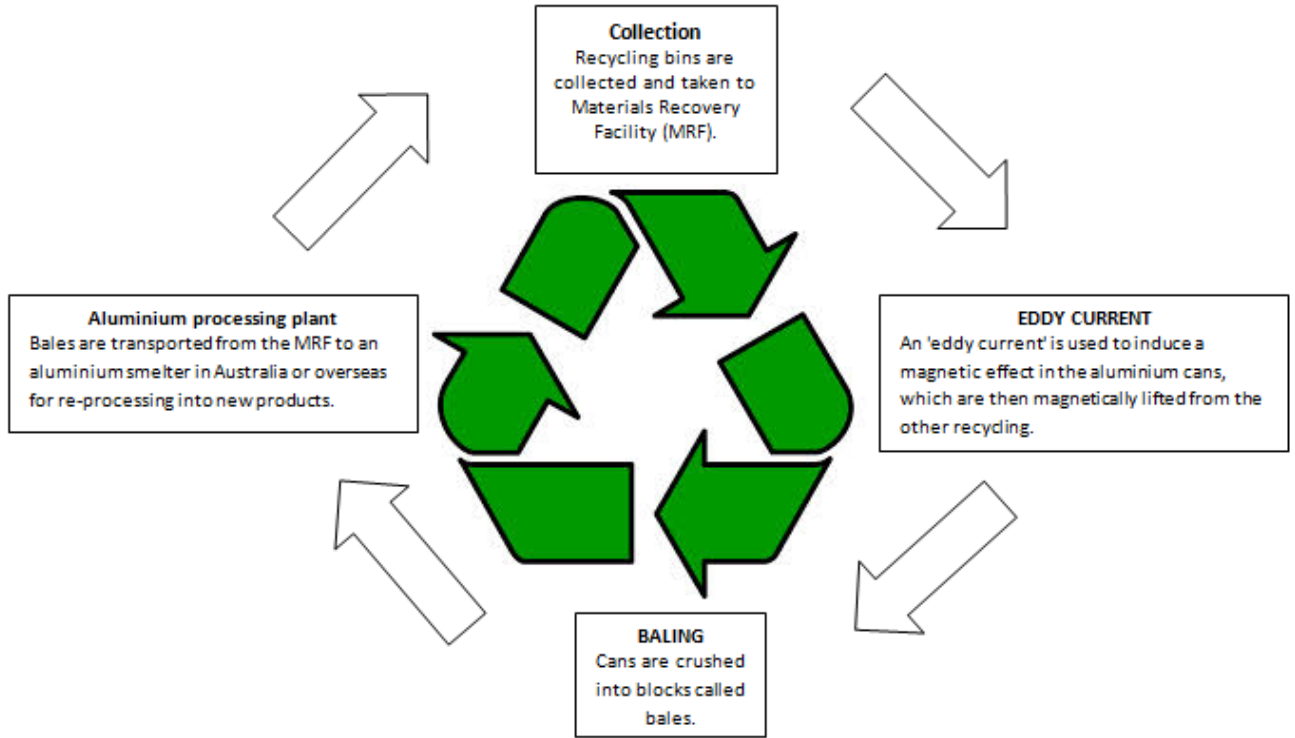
Collection
Recycling bins are collected and taken to Materials Recovery Facility (MRF).

EDDY CURRENT
An 'eddy current' is used to induce a magnetic effect in the aluminium cans, which are then magnetically lifted from the other recycling.

BALING
Cans are crushed into blocks called bales.

Aluminium processing plant
Bales are transported from the MRF to an aluminium smelter in Australia or overseas for re-processing into new products.